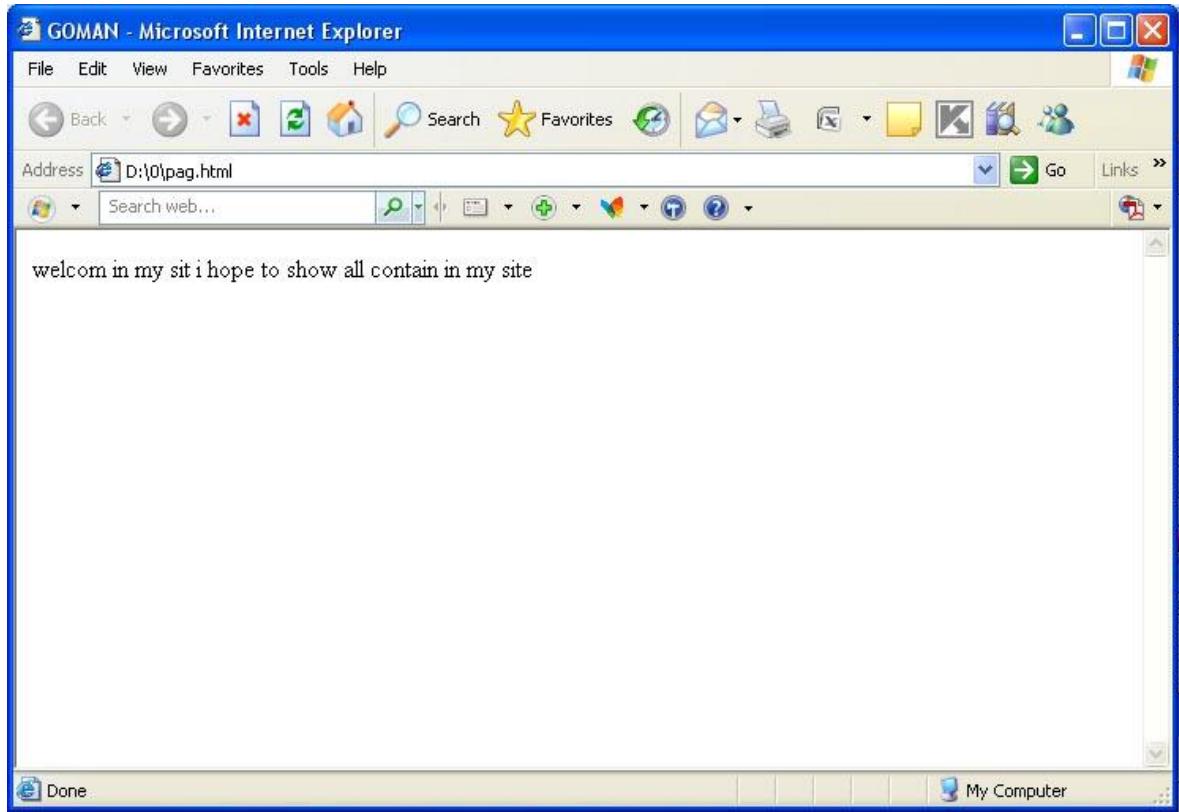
GOMAN - Microsoft Internet Explorer

File Edit View Favorites Tools Help

Back Search Favorites

Address D:\0\pag.html Go Links »

Search web...

welcom in my sit i hope to show all contain in my site

Done My Computer